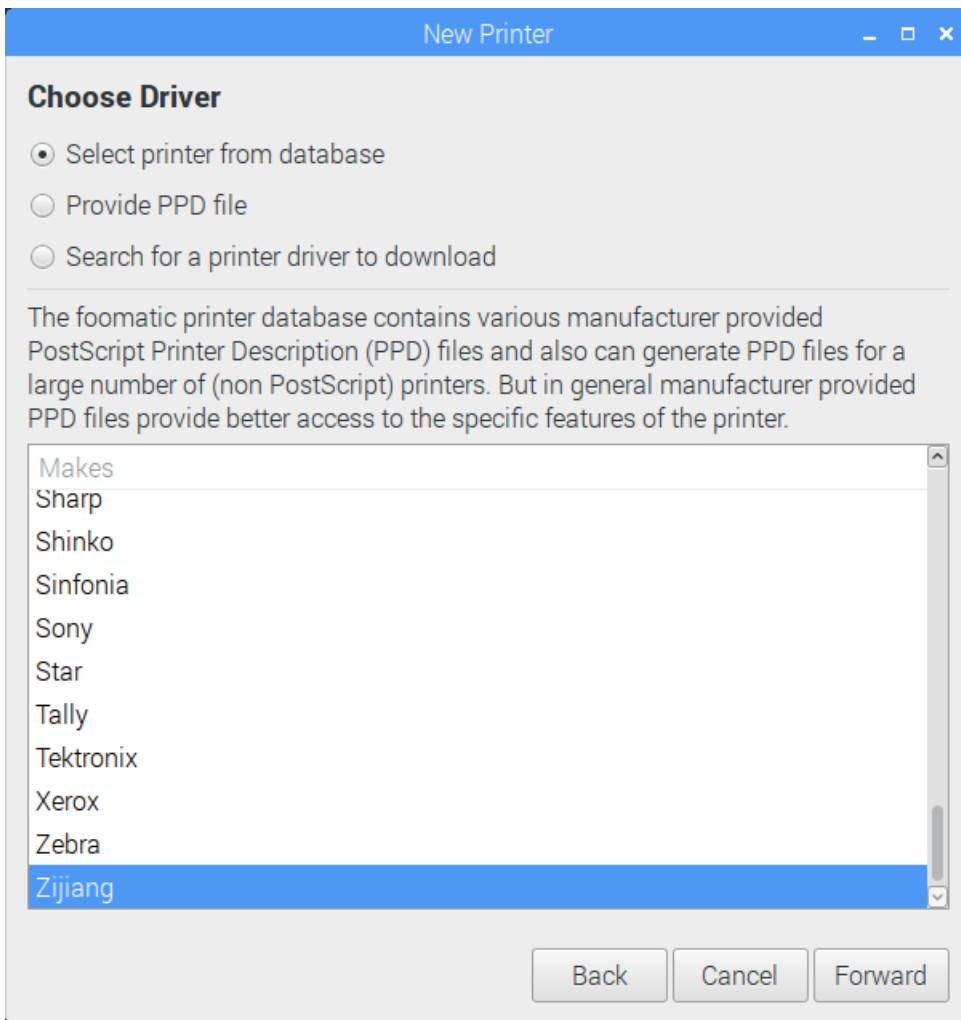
New Printer

Choose Driver

Select printer from database

Provide PPD file

Search for a printer driver to download

The foomatic printer database contains various manufacturer provided PostScript Printer Description (PPD) files and also can generate PPD files for a large number of (non PostScript) printers. But in general manufacturer provided PPD files provide better access to the specific features of the printer.

Makes
Sharp
Shinko
Sinfonia
Sony
Star
Tally
Tektronix
Xerox
Zebra
Zijiang

Back
Cancel
Forward